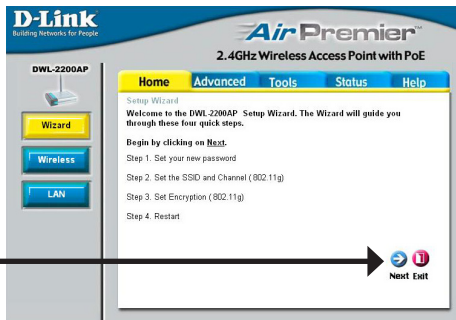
D-Link
Building Networks for People

AirPremier
2.4GHz Wireless Access Point with PoE

DWL-2200AP

Wizard
Wireless
LAN

Home
Advanced
Tools
Status
Help

Setup Wizard
Welcome to the DWL-2200AP Setup Wizard. The Wizard will guide you through these four quick steps.

Begin by clicking on Next.

Step 1. Set your new password

Step 2. Set the SSID and Channel ( 802.11g)

Step 3. Set Encryption ( 802.11g)

Step 4. Restart

Next Exit